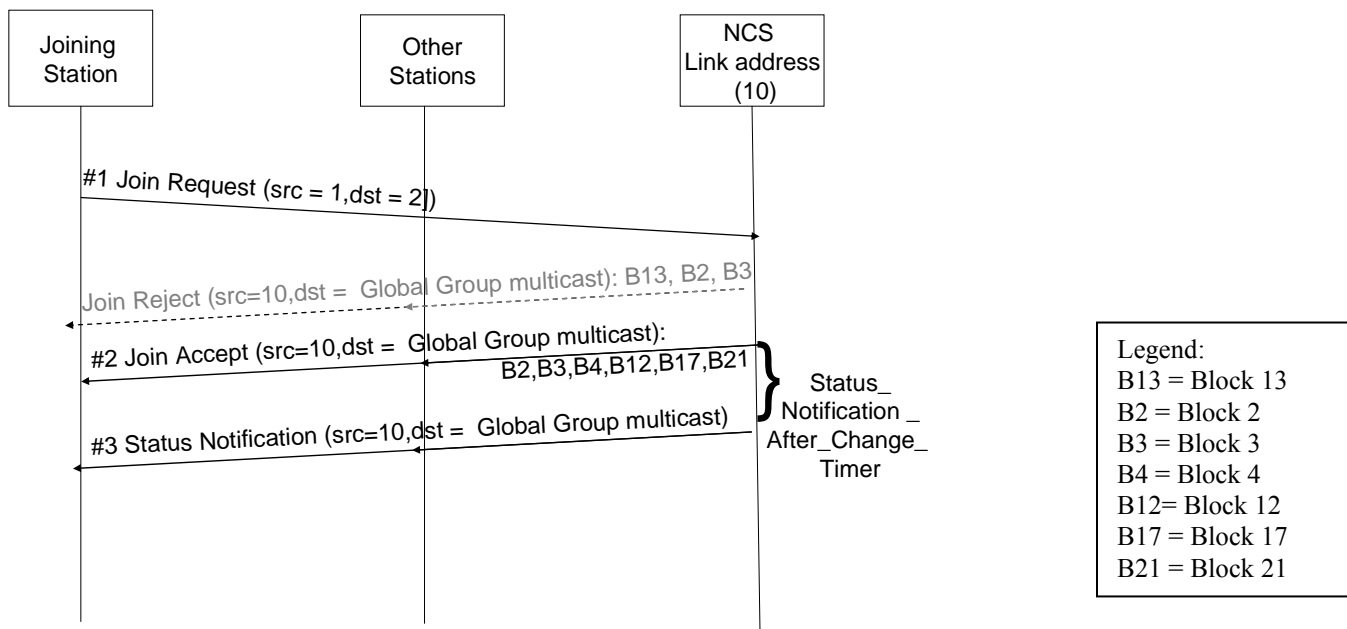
Joining Station

Other Stations

NCS Link address (10)

#1 Join Request (src = 1,dst = 2])

Join Reject (src=10,dst = Global Group multicast): B13, B2, B3

#2 Join Accept (src=10,dst = Global Group multicast): B2,B3,B4,B12,B17,B21

Status_ Notification _ After_Change_ Timer

#3 Status Notification (src=10,dst = Global Group multicast)

Legend:
B13 = Block 13
B2 = Block 2
B3 = Block 3
B4 = Block 4
B12= Block 12
B17 = Block 17
B21 = Block 21